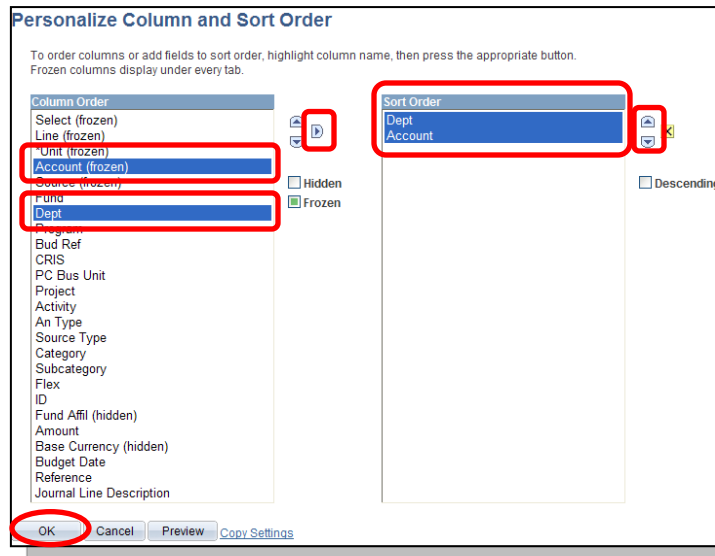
Personalize Column and Sort Order

To order columns or add fields to sort order, highlight column name, then press the appropriate button. Frozen columns display under every tab.

Column Order
Select (frozen)
Line (frozen)
*Unit (frozen)
Account (frozen)
Source (frozen)
Fund
Dept
Program
Bud Ref
CRIS
PC Bus Unit
Project
Activity
An Type
Source Type
Category
Subcategory
Flex
ID
Fund Affil (hidden)
Amount
Base Currency (hidden)
Budget Date
Reference
Journal Line Description

Hidden
Frozen

Sort Order
Dept
Account

Descending

OK Cancel Preview Copy Settings